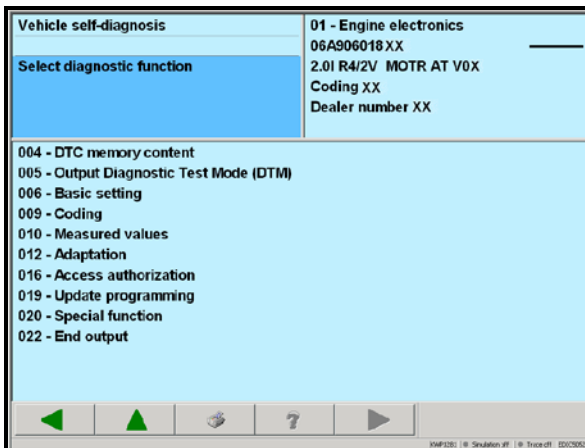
Vehicle self-diagnosis

Select diagnostic function

01 - Engine electronics
06A906018XX
2.0l R4/2V MOTR AT V0X
Coding XX
Dealer number XX

004 - DTC memory content
005 - Output Diagnostic Test Mode (DTM)
006 - Basic setting
009 - Coding
010 - Measured values
012 - Adaptation
016 - Access authorization
019 - Update programming
020 - Special function
022 - End output

?

KWP1281 | Simulation off | Trace off | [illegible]